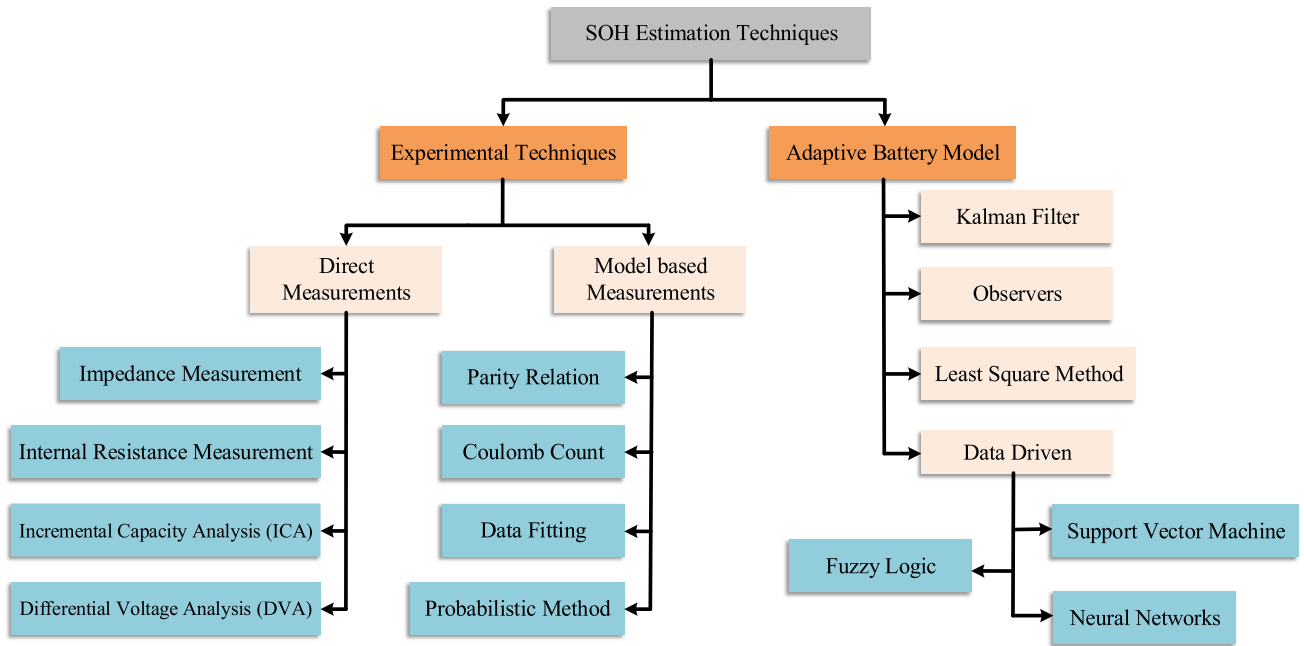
SOH Estimation Techniques

Experimental Techniques

Adaptive Battery Model

Direct Measurements

Model based Measurements

Impedance Measurement

Internal Resistance Measurement

Incremental Capacity Analysis (ICA)

Differential Voltage Analysis (DVA)

Parity Relation

Coulomb Count

Data Fitting

Probabilistic Method

Kalman Filter

Observers

Least Square Method

Data Driven

Support Vector Machine

Fuzzy Logic

Neural Networks